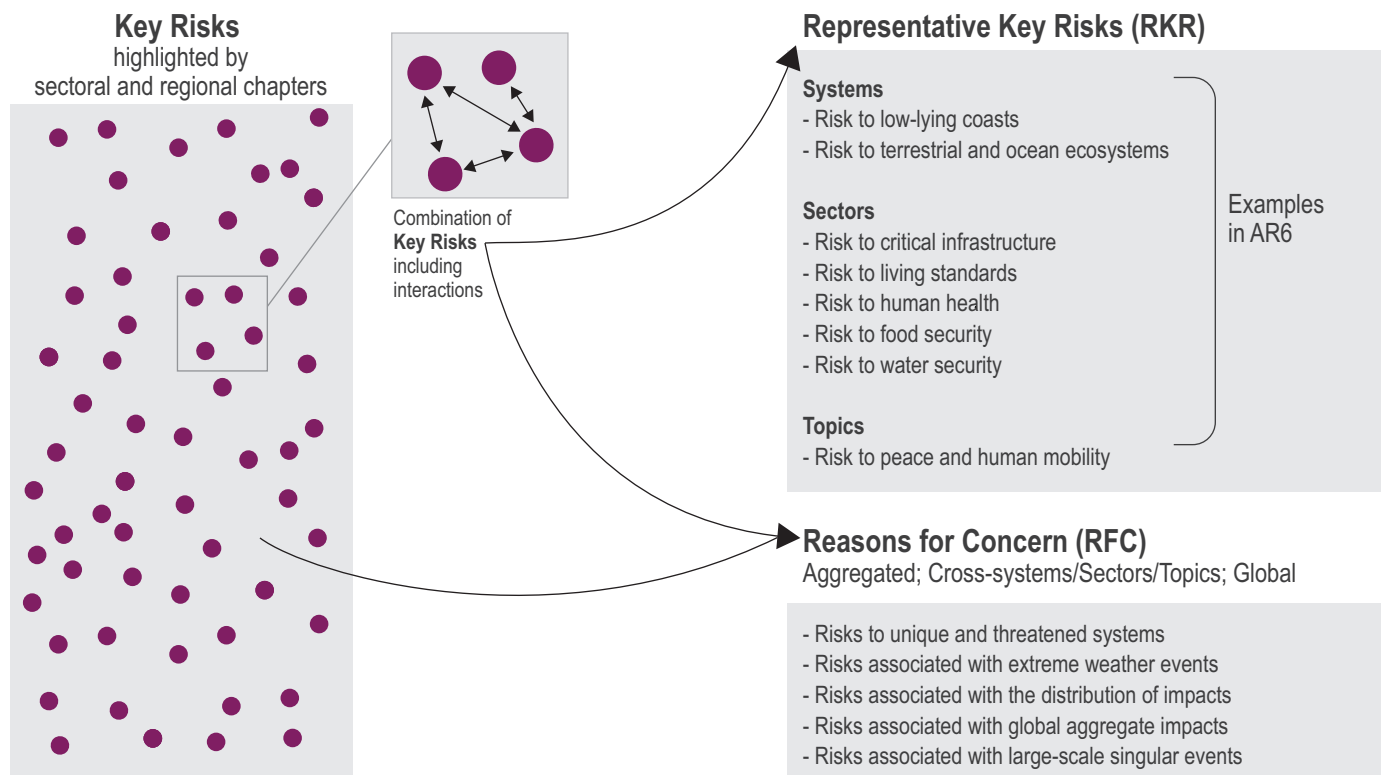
Key Risks
highlighted by
sectoral and regional chapters

Combination of
Key Risks
including
interactions

Representative Key Risks (RKR)

Systems
- Risk to low-lying coasts
- Risk to terrestrial and ocean ecosystems

Sectors
- Risk to critical infrastructure
- Risk to living standards
- Risk to human health
- Risk to food security
- Risk to water security

Topics
- Risk to peace and human mobility

Examples
in AR6

Reasons for Concern (RFC)
Aggregated; Cross-systems/Sectors/Topics; Global

- Risks to unique and threatened systems
- Risks associated with extreme weather events
- Risks associated with the distribution of impacts
- Risks associated with global aggregate impacts
- Risks associated with large-scale singular events